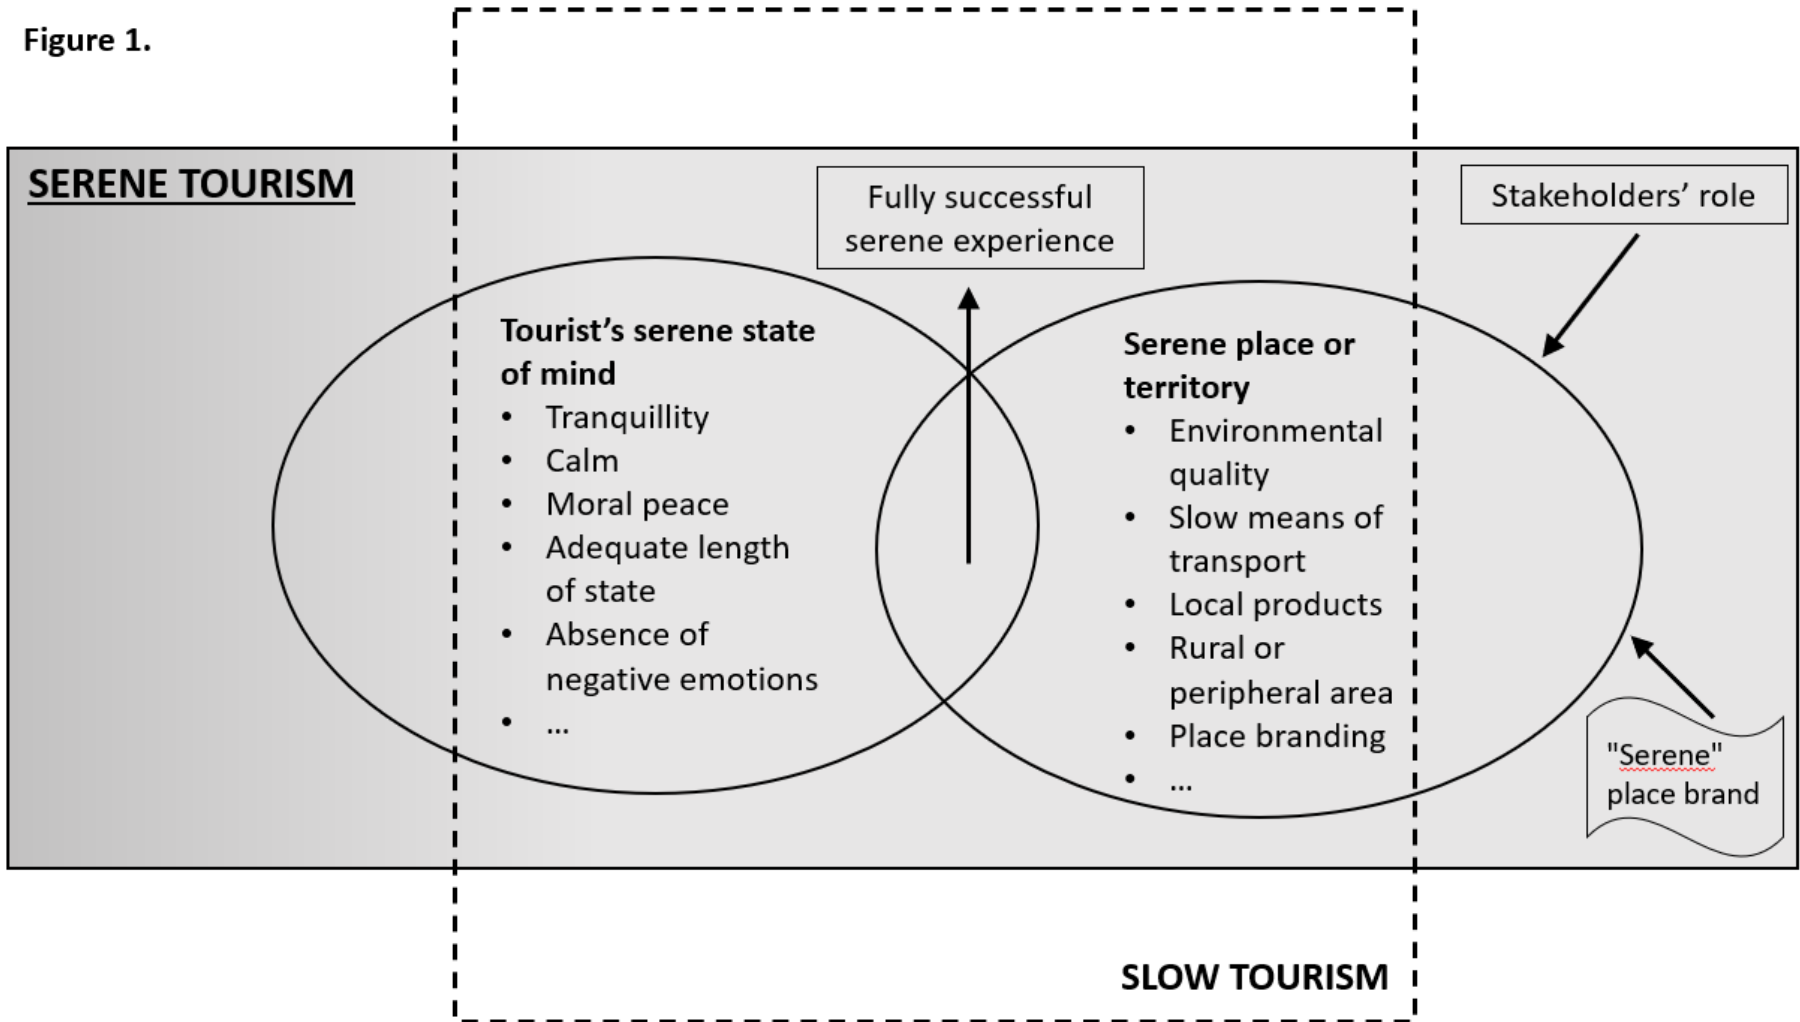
Figure 1.

SERENE TOURISM

Fully successful serene experience

Stakeholders' role

Tourist's serene state of mind
- Tranquillity
- Calm
- Moral peace
- Adequate length of state
- Absence of negative emotions
- ...

Serene place or territory
- Environmental quality
- Slow means of transport
- Local products
- Rural or peripheral area
- Place branding
- ...

"Serene" place brand

SLOW TOURISM